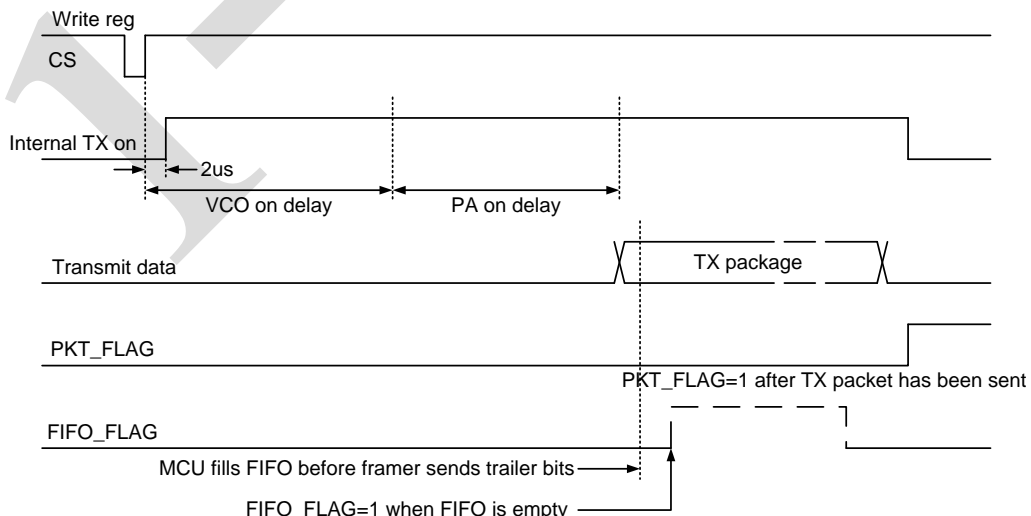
Write reg
CS
Internal TX on
2us
VCO on delay
PA on delay
Transmit data
TX package
PKT_FLAG
PKT_FLAG=1 after TX packet has been sent
FIFO_FLAG
MCU fills FIFO before framer sends trailer bits
FIFO_FLAG=1 when FIFO is empty